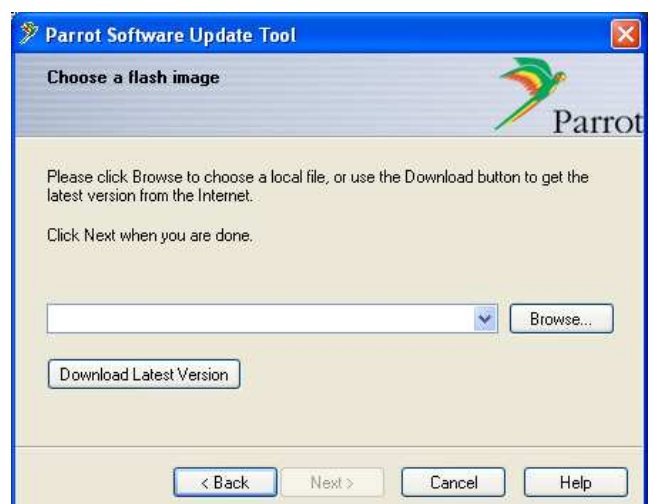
Parrot Software Update Tool

Choose a flash image

Parrot

Please click Browse to choose a local file, or use the Download button to get the latest version from the Internet.

Click Next when you are done.

Browse...

Download Latest Version

< Back
Next >
Cancel
Help